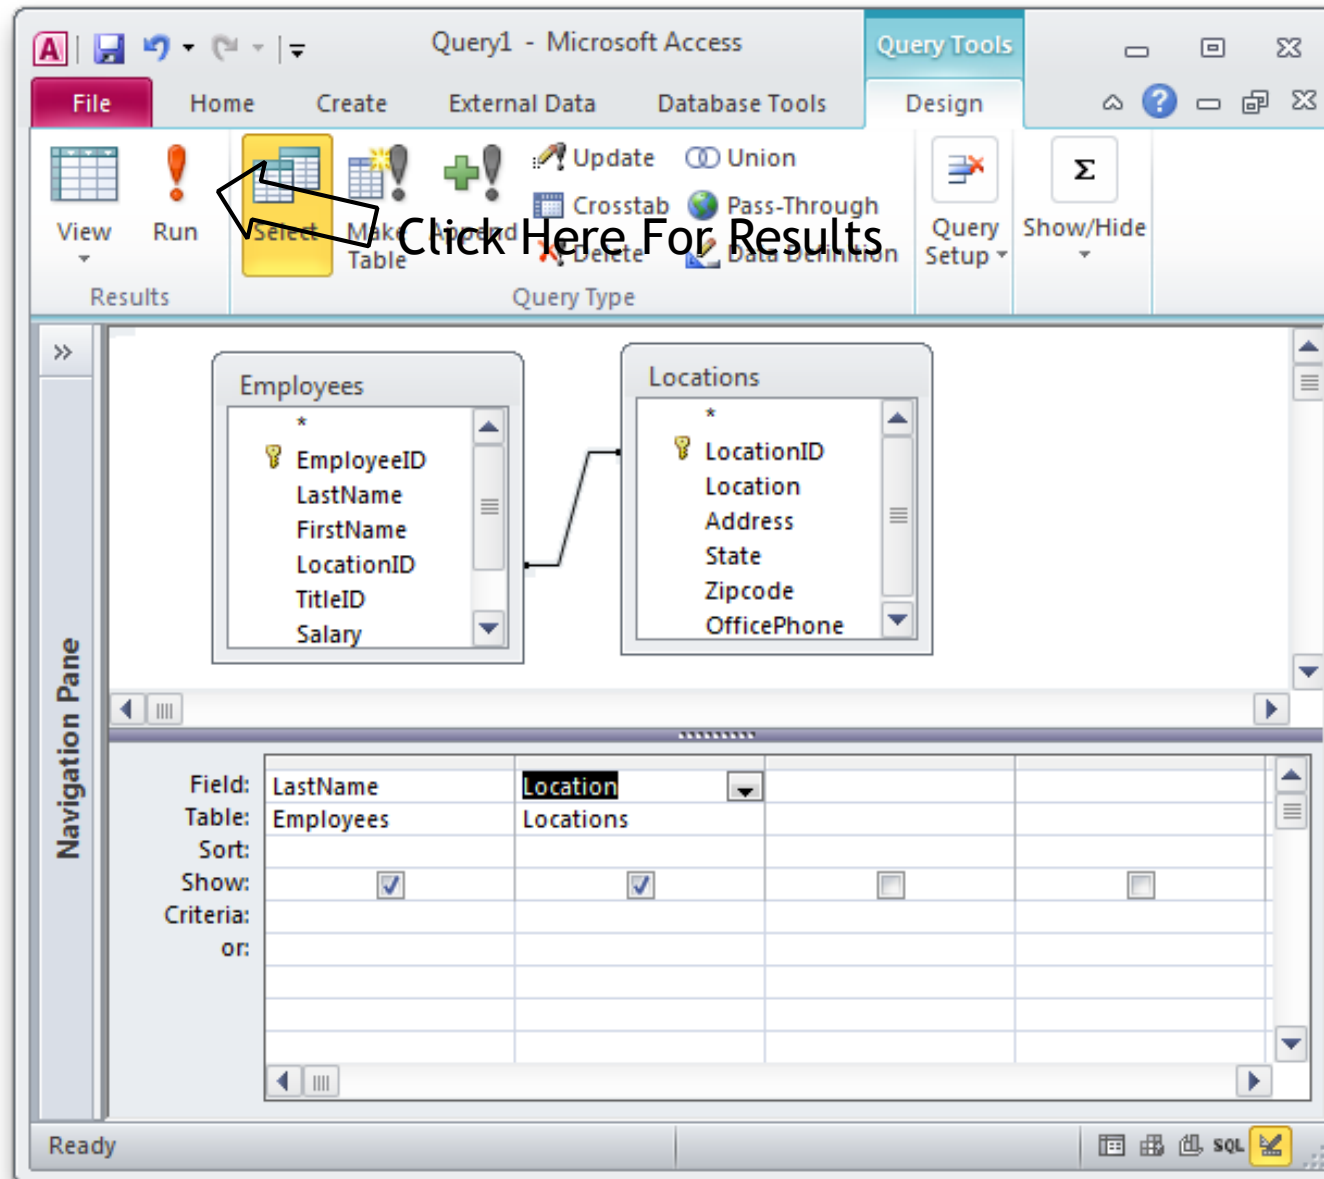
Query1 - Microsoft Access

Query Tools

File Home Create External Data Database Tools Design

View Run Select Make Table Append Update Crosstab Delete Union Pass-Through Data Definition Query Setup Show/Hide

Click Here For Results

Results Query Type

Navigation Pane

Employees
*
EmployeeID
LastName
FirstName
LocationID
TitleID
Salary

Locations
*
LocationID
Location
Address
State
Zipcode
OfficePhone

| | | | | |
|---|---|---|---|---|
| Field: | LastName | Location | | |
| Table: | Employees | Locations | | |
| Sort: | | | | |
| Show: | ☑ | ☑ | ☐ | ☐ |
| Criteria: | | | | |
| or: | | | | |

Ready

SQL